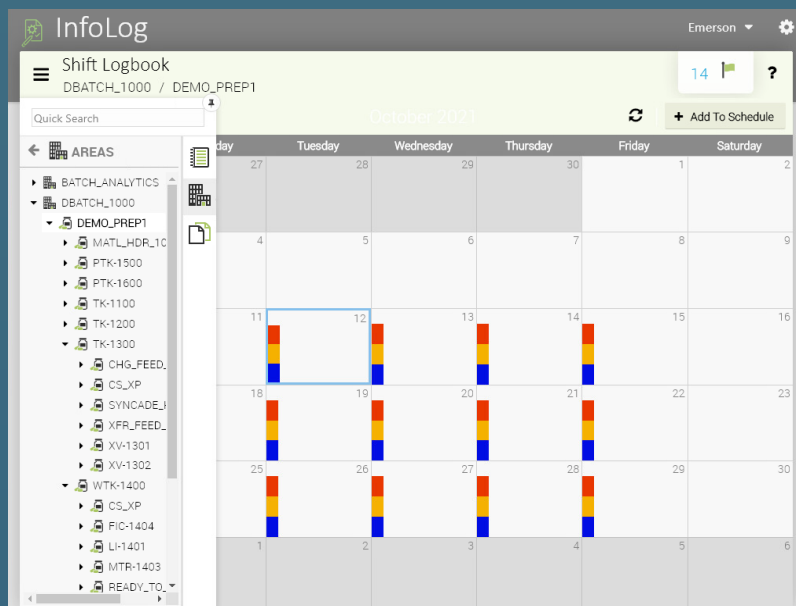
InfoLog

Emerson

Shift Logbook

DBATCH_1000 / DEMO_PREP1

14

?

Quick Search

AREAS

BATCH_ANALYTICS
DBATCH_1000
DEMO_PREP1
MATL_HDR_10
PTK-1500
PTK-1600
TK-1100
TK-1200
TK-1300
CHG_FEED_
CS_XP
SYNCADE_I
XFR_FEED_
XV-1301
XV-1302
WTK-1400
CS_XP
FIC-1404
LI-1401
MTR-1403
READY_TO_

October 2021

Add To Schedule

| day | Tuesday | Wednesday | Thursday | Friday | Saturday |
|---|---|---|---|---|---|
| 27 | 28 | 29 | 30 | 1 | 2 |
| 4 | 5 | 6 | 7 | 8 | 9 |
| 11 | 12 | 13 | 14 | 15 | 16 |
| 18 | 19 | 20 | 21 | 22 | 23 |
| 25 | 26 | 27 | 28 | 29 | 30 |
| 1 | 2 | 3 | 4 | 5 | 6 |